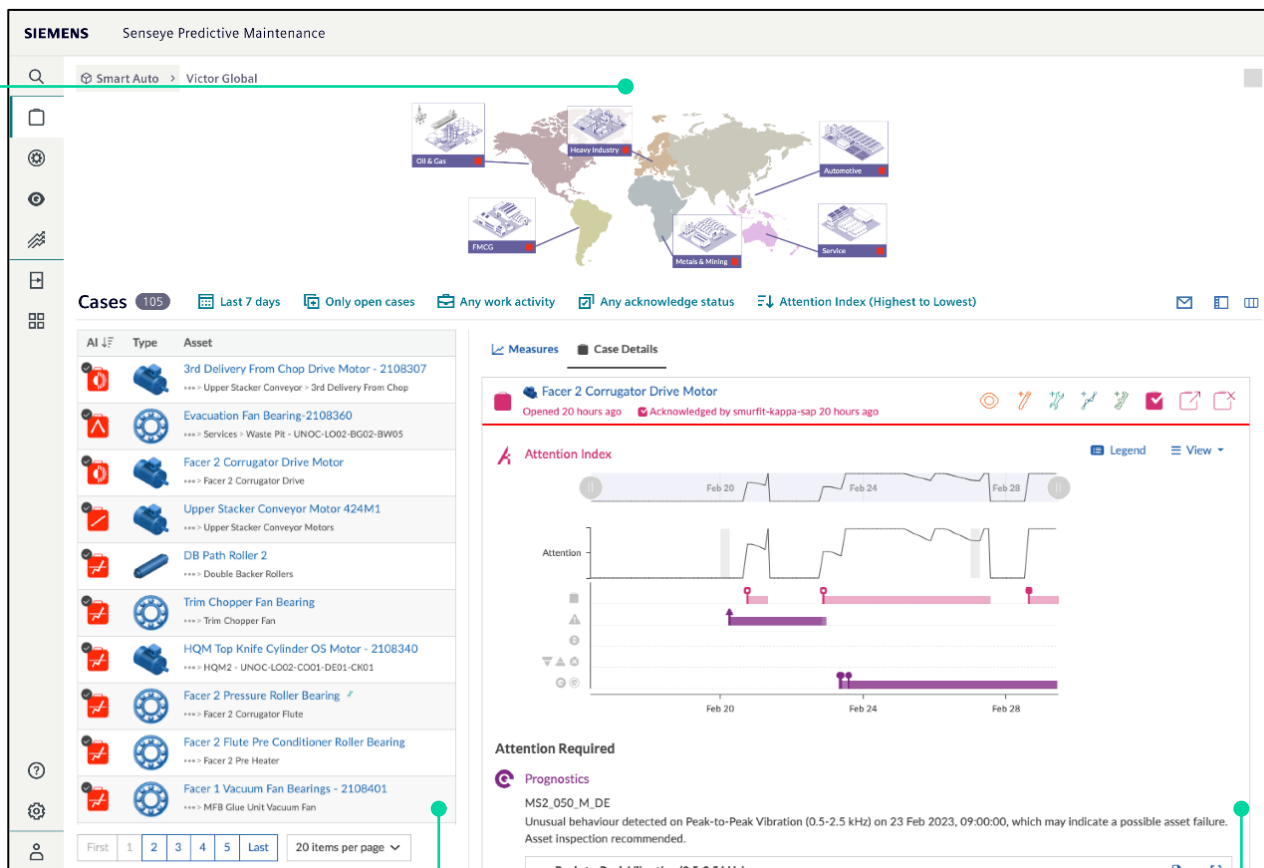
SIEMENS Senseye Predictive Maintenance

Smart Auto > Victor Global

Oil & Gas
Heavy Industry
Automotive
FMCG
Metals & Mining
Service

Cases 105 Last 7 days Only open cases Any work activity Any acknowledge status Attention Index (Highest to Lowest)

| AI | Type | Asset |
|---|---|---|
| | | 3rd Delivery From Chop Drive Motor - 2108307 ••• > Upper Stacker Conveyor > 3rd Delivery From Chop |
| | | Evacuation Fan Bearing-2108360 ••• > Services > Waste Pit - UNOC-LO02-BG02-BW05 |
| | | Facer 2 Corrugator Drive Motor ••• > Facer 2 Corrugator Drive |
| | | Upper Stacker Conveyor Motor 424M1 ••• > Upper Stacker Conveyor Motors |
| | | DB Path Roller 2 ••• > Double Backer Rollers |
| | | Trim Chopper Fan Bearing ••• > Trim Chopper Fan |
| | | HQM Top Knife Cylinder OS Motor - 2108340 ••• > HQM2 - UNOC-LO02-CO01-DE01-CK01 |
| | | Facer 2 Pressure Roller Bearing ••• > Facer 2 Corrugator Flute |
| | | Facer 2 Flute Pre Conditioner Roller Bearing ••• > Facer 2 Pre Heater |
| | | Facer 1 Vacuum Fan Bearings - 2108401 ••• > MFB Glue Unit Vacuum Fan |

First 1 2 3 4 5 Last 20 items per page

Measures Case Details

Facer 2 Corrugator Drive Motor
Opened 20 hours ago Acknowledged by smurfit-kappa-sap 20 hours ago

Attention Index Legend View
Feb 20 Feb 24 Feb 28
Attention
Feb 20 Feb 24 Feb 28

Attention Required

Prognostics
MS2_050_M_DE
Unusual behaviour detected on Peak-to-Peak Vibration (0.5-2.5 kHz) on 23 Feb 2023, 09:00:00, which may indicate a possible asset failure. Asset inspection recommended.